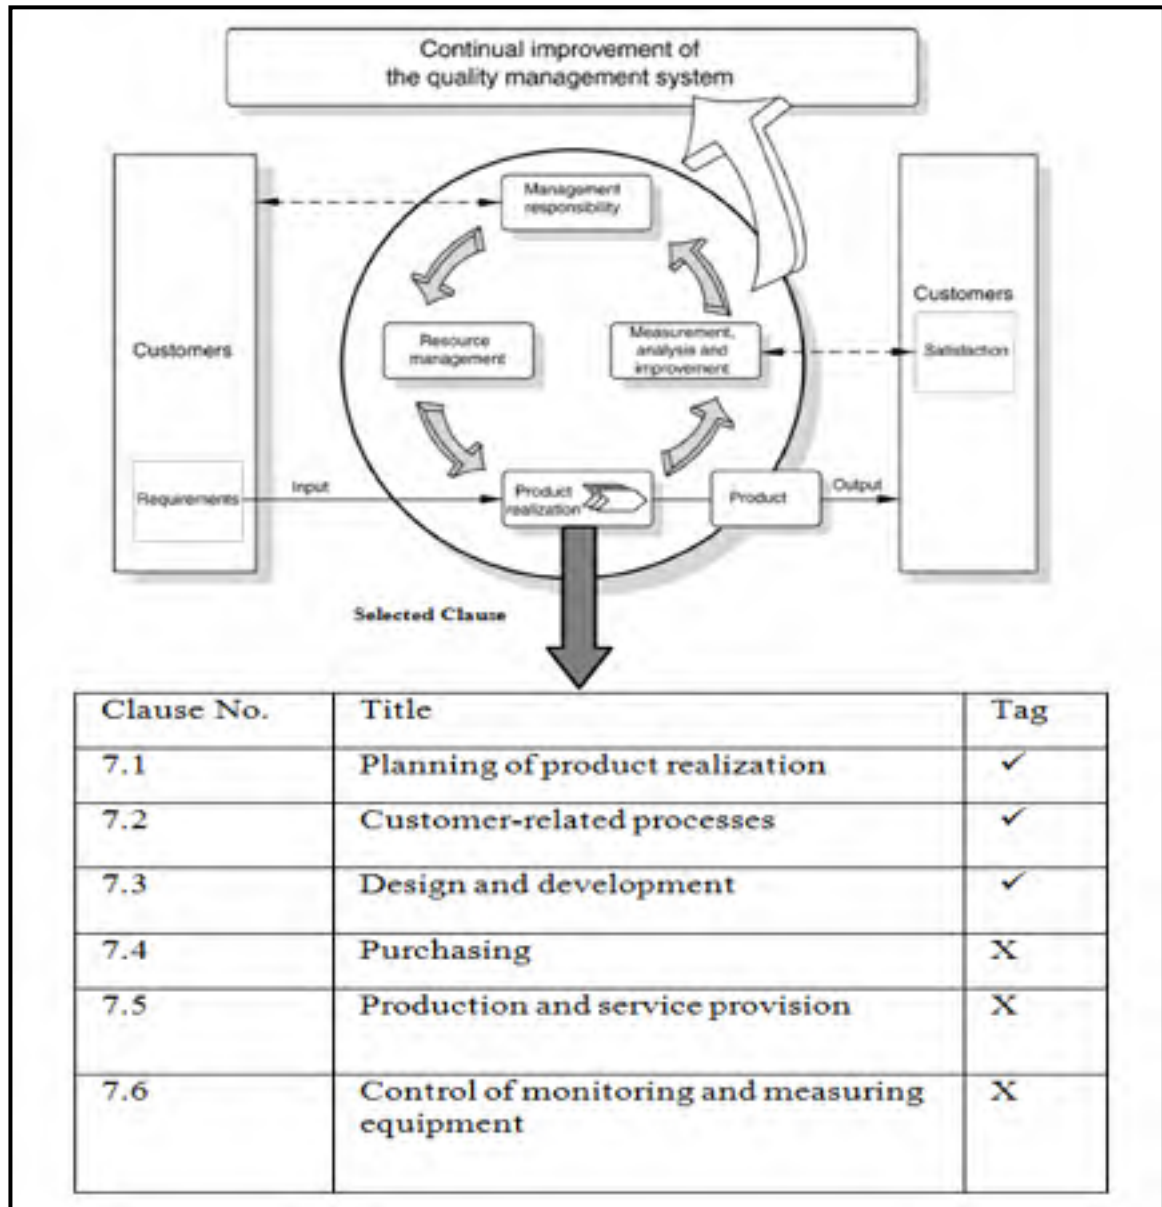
Continual improvement of the quality management system

Customers

Requirements

Input

Management responsibility

Resource management

Measurement, analysis and improvement

Product realization

Product

Output

Customers

Satisfaction

Selected Clause

| Clause No. | Title | Tag |
|---|---|---|
| 7.1 | Planning of product realization | ✓ |
| 7.2 | Customer-related processes | ✓ |
| 7.3 | Design and development | ✓ |
| 7.4 | Purchasing | X |
| 7.5 | Production and service provision | X |
| 7.6 | Control of monitoring and measuring equipment | X |